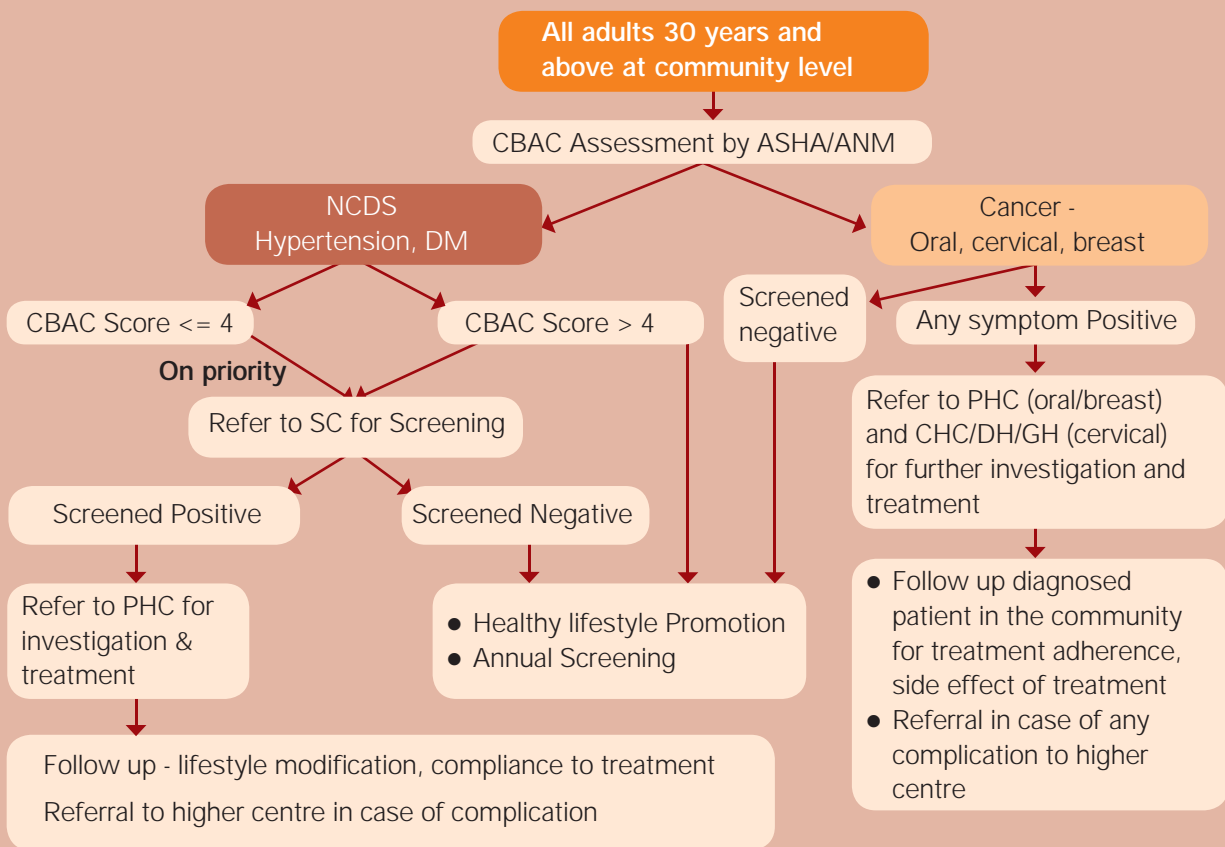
All adults 30 years and above at community level

CBAC Assessment by ASHA/ANM

NCDS
Hypertension, DM

Cancer -
Oral, cervical, breast

CBAC Score <= 4

CBAC Score > 4

Screened negative

Any symptom Positive

On priority

Refer to SC for Screening

Refer to PHC (oral/breast) and CHC/DH/GH (cervical) for further investigation and treatment

Screened Positive

Screened Negative

Refer to PHC for investigation & treatment

● Healthy lifestyle Promotion
● Annual Screening

● Follow up diagnosed patient in the community for treatment adherence, side effect of treatment
● Referral in case of any complication to higher centre

Follow up - lifestyle modification, compliance to treatment

Referral to higher centre in case of complication